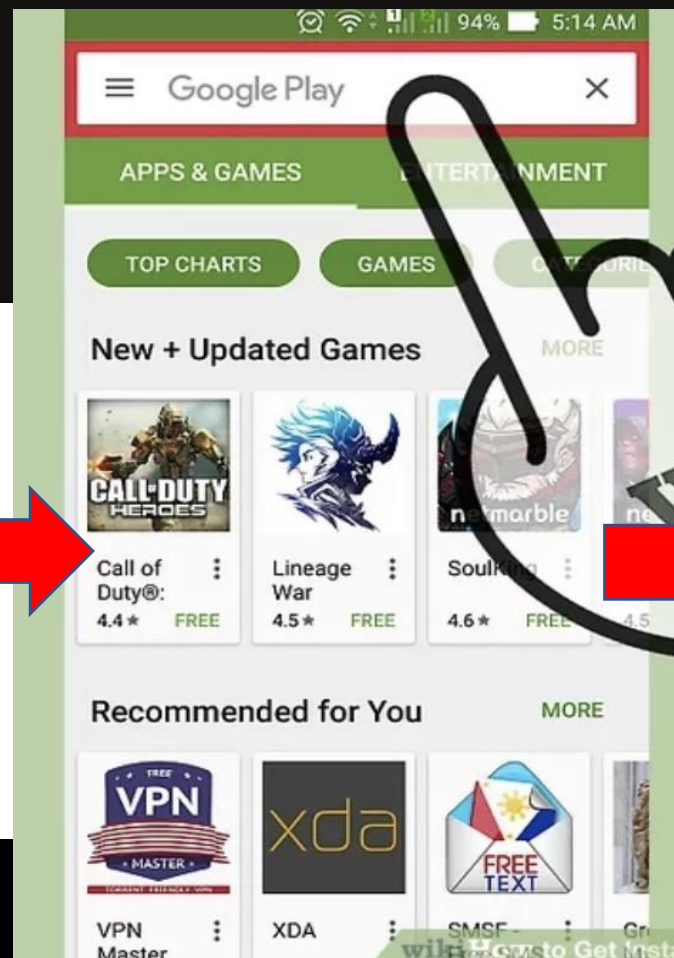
94% 5:14 AM

Google Play ×

APPS & GAMES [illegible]ERT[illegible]NMENT

TOP CHARTS GAMES CA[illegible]

New + Updated Games MORE

CALL DUTY HEROES

Call of Duty®: 4.4★ FREE

Lineage War 4.5★ FREE

netmarble

SoulK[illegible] 4.6★ FREE

ne

4.5

Recommended for You MORE

FREE VPN MASTER

VPN Master

xda

XDA

FREE TEXT

SMSF -

Gr

wiki How to Get Insta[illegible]